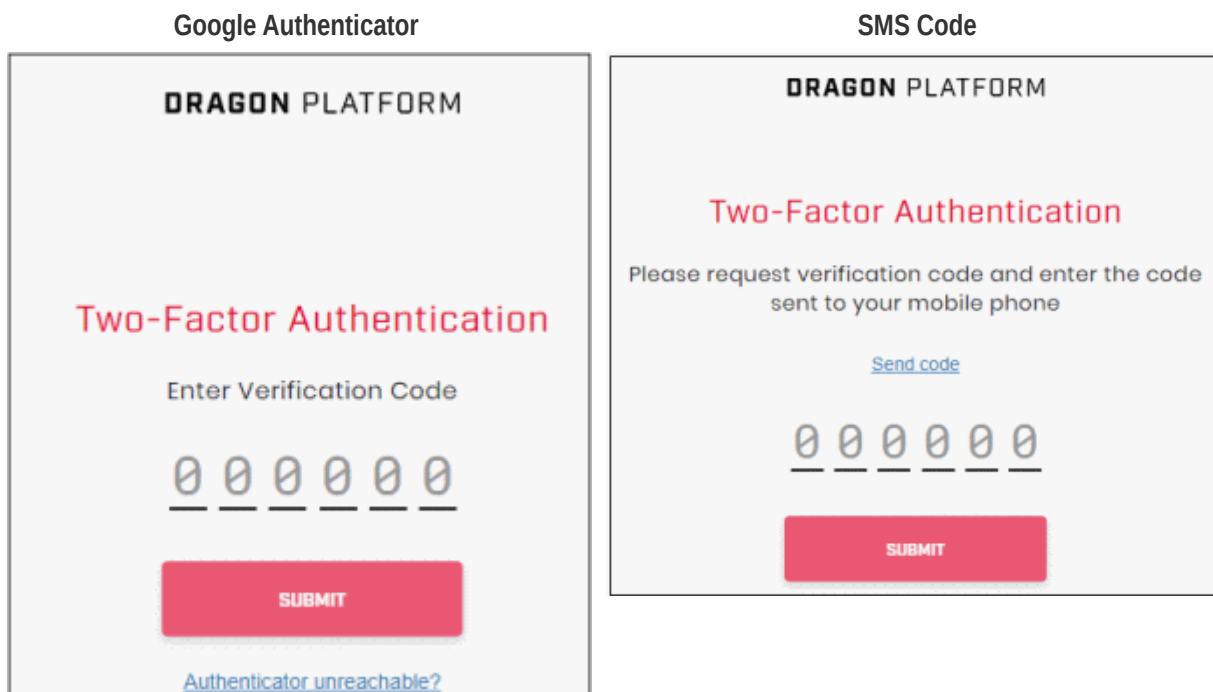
Google Authenticator

DRAGON PLATFORM

Two-Factor Authentication

Enter Verification Code

0 0 0 0 0 0

SUBMIT

Authenticator unreachable?

SMS Code

DRAGON PLATFORM

Two-Factor Authentication

Please request verification code and enter the code sent to your mobile phone

Send code

0 0 0 0 0 0

SUBMIT